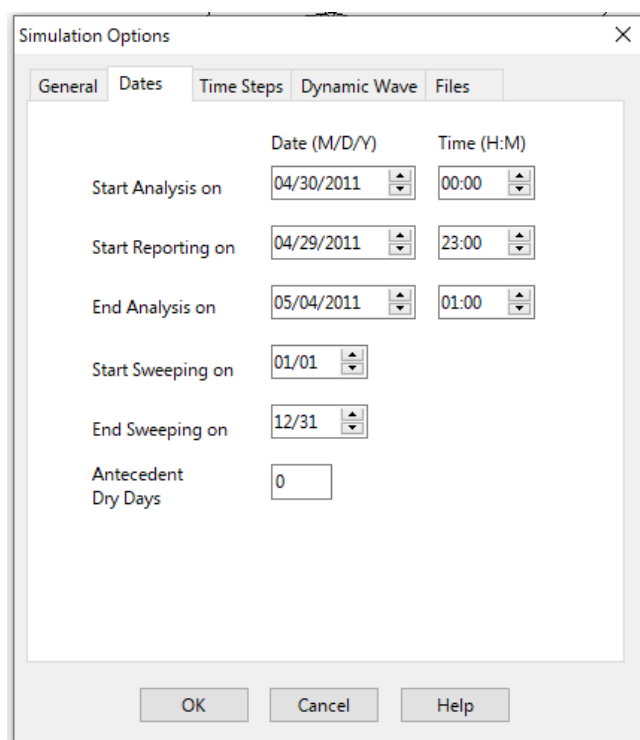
Simulation Options

×

General | Dates | Time Steps | Dynamic Wave | Files

Date (M/D/Y) Time (H:M)

Start Analysis on 04/30/2011 00:00

Start Reporting on 04/29/2011 23:00

End Analysis on 05/04/2011 01:00

Start Sweeping on 01/01

End Sweeping on 12/31

Antecedent Dry Days 0

OK Cancel Help